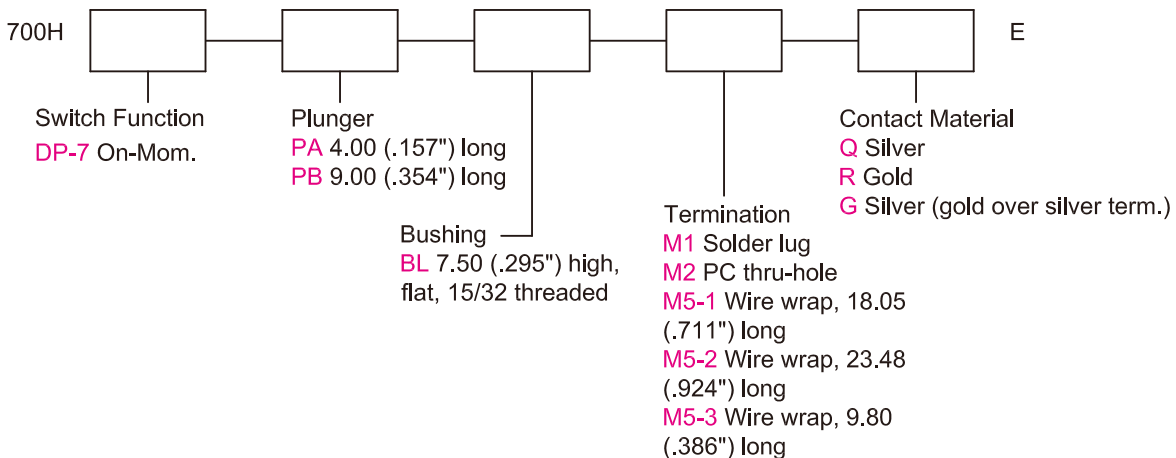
700H

E

Switch Function
DP-7 On-Mom.

Plunger
PA 4.00 (.157") long
PB 9.00 (.354") long

Bushing
BL 7.50 (.295") high, flat, 15/32 threaded

Termination
M1 Solder lug
M2 PC thru-hole
M5-1 Wire wrap, 18.05 (.711") long
M5-2 Wire wrap, 23.48 (.924") long
M5-3 Wire wrap, 9.80 (.386") long

Contact Material
Q Silver
R Gold
G Silver (gold over silver term.)